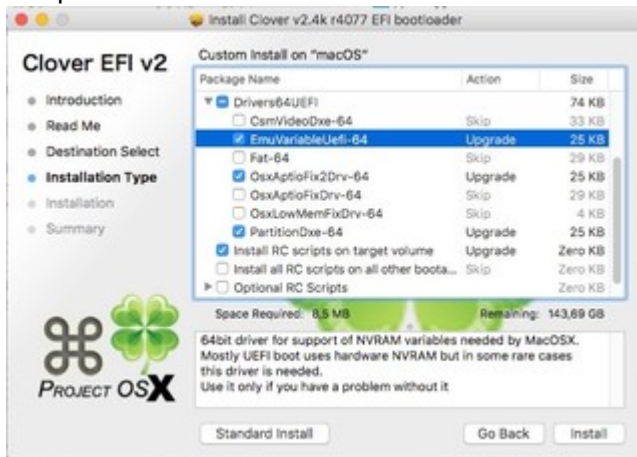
Install Clover v2.4k r4077 EFI bootloader

Clover EFI v2

Introduction
Read Me
Destination Select
Installation Type
Installation
Summary

PROJECT OSX

Custom Install on "macOS"

| Package Name | Action | Size |
|---|---|---|
| Drivers64UEFI | | 74 KB |
| CsmVideoDxe-64 | Skip | 33 KB |
| EmuVariableUefi-64 | Upgrade | 25 KB |
| Fat-64 | Skip | 29 KB |
| OsxAptioFix2Drv-64 | Upgrade | 25 KB |
| OsxAptioFixDrv-64 | Skip | 29 KB |
| OsxLowMemFixDrv-64 | Skip | 4 KB |
| PartitionDxe-64 | Upgrade | 25 KB |
| Install RC scripts on target volume | Upgrade | Zero KB |
| Install all RC scripts on all other boota... | Skip | Zero KB |
| Optional RC Scripts | | Zero KB |

Space Required: 8,5 MB Remaining: 143,69 GB

64bit driver for support of NVRAM variables needed by MacOSX. Mostly UEFI boot uses hardware NVRAM but in some rare cases this driver is needed.
Use it only if you have a problem without it

Standard Install Go Back Install